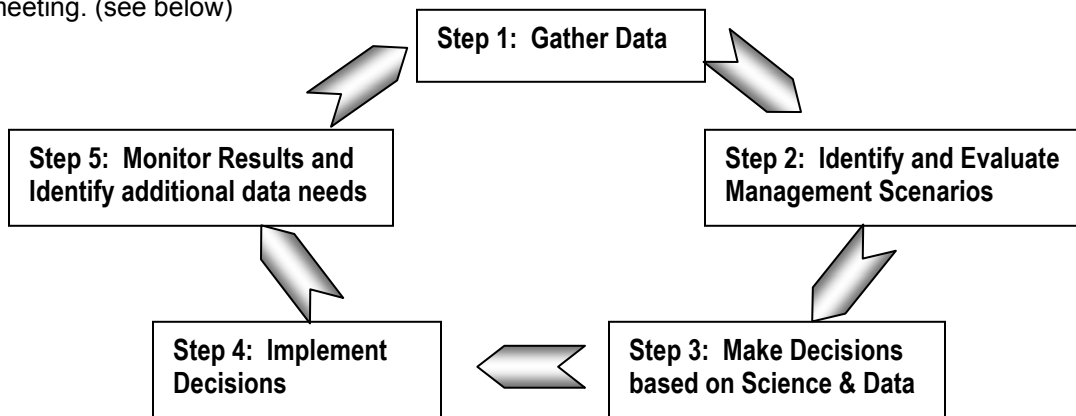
meeting. (see below)

Step 1: Gather Data

Step 2: Identify and Evaluate Management Scenarios

Step 3: Make Decisions based on Science & Data

Step 4: Implement Decisions

Step 5: Monitor Results and Identify additional data needs